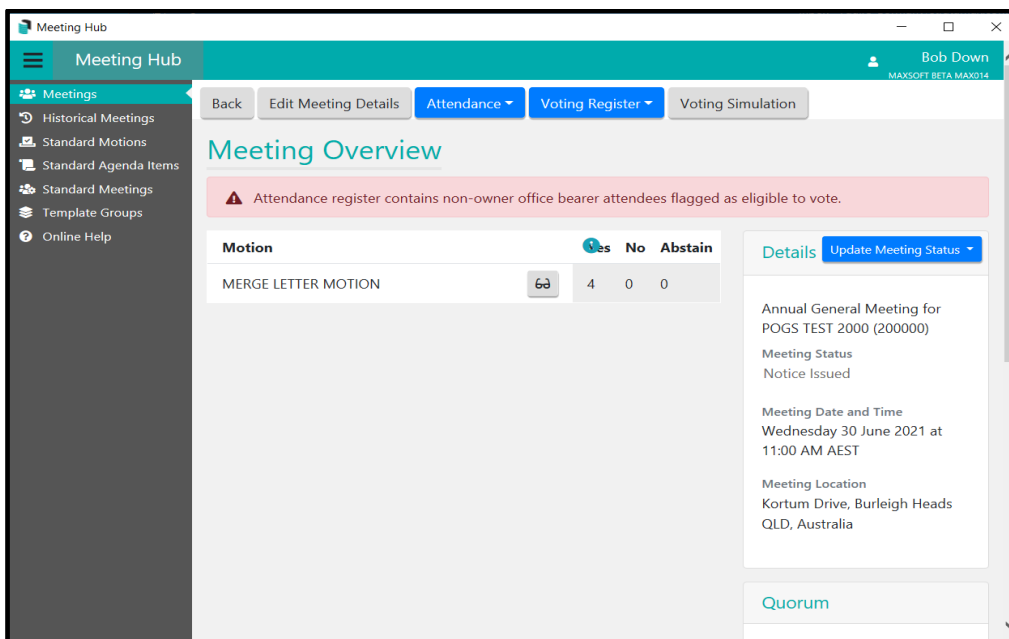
Meeting Hub

Meeting Hub

Bob Down
MAXSOFT BETA MAX014

Meetings
Historical Meetings
Standard Motions
Standard Agenda Items
Standard Meetings
Template Groups
Online Help

Back
Edit Meeting Details
Attendance
Voting Register
Voting Simulation

Meeting Overview

Attendance register contains non-owner office bearer attendees flagged as eligible to vote.

| Motion | | Yes | No | Abstain |
|---|---|---|---|---|
| MERGE LETTER MOTION | | 4 | 0 | 0 |

Details
Update Meeting Status

Annual General Meeting for POGS TEST 2000 (200000)

Meeting Status
Notice Issued

Meeting Date and Time
Wednesday 30 June 2021 at 11:00 AM AEST

Meeting Location
Kortum Drive, Burleigh Heads QLD, Australia

Quorum